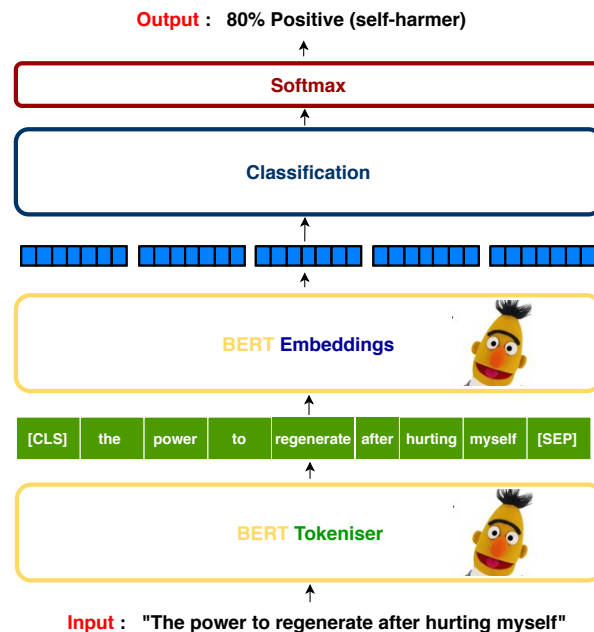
Output : 80% Positive (self-harmer)

Softmax

Classification

BERT Embeddings

[CLS] the power to regenerate after hurting myself [SEP]

BERT Tokeniser

Input : "The power to regenerate after hurting myself"